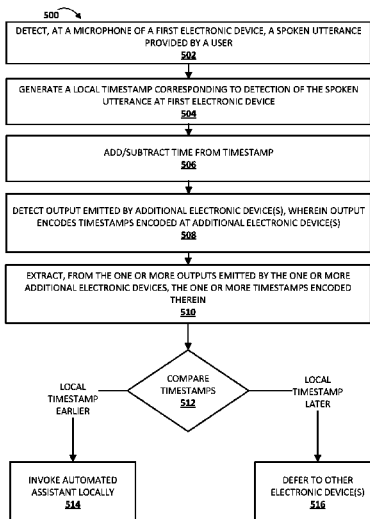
500

DETECT, AT A MICROPHONE OF A FIRST ELECTRONIC DEVICE, A SPOKEN UTTERANCE PROVIDED BY A USER
502

GENERATE A LOCAL TIMESTAMP CORRESPONDING TO DETECTION OF THE SPOKEN UTTERANCE AT FIRST ELECTRONIC DEVICE
504

ADD/SUBTRACT TIME FROM TIMESTAMP
506

DETECT OUTPUT EMITTED BY ADDITIONAL ELECTRONIC DEVICE(S), WHEREIN OUTPUT ENCODES TIMESTAMPS ENCODED AT ADDITIONAL ELECTRONIC DEVICE(S)
508

EXTRACT, FROM THE ONE OR MORE OUTPUTS EMITTED BY THE ONE OR MORE ADDITIONAL ELECTRONIC DEVICES, THE ONE OR MORE TIMESTAMPS ENCODED THEREIN
510

COMPARE TIMESTAMPS
512

LOCAL TIMESTAMP EARLIER

LOCAL TIMESTAMP LATER

INVOKE AUTOMATED ASSISTANT LOCALLY
514

DEFER TO OTHER ELECTRONIC DEVICE(S)
516